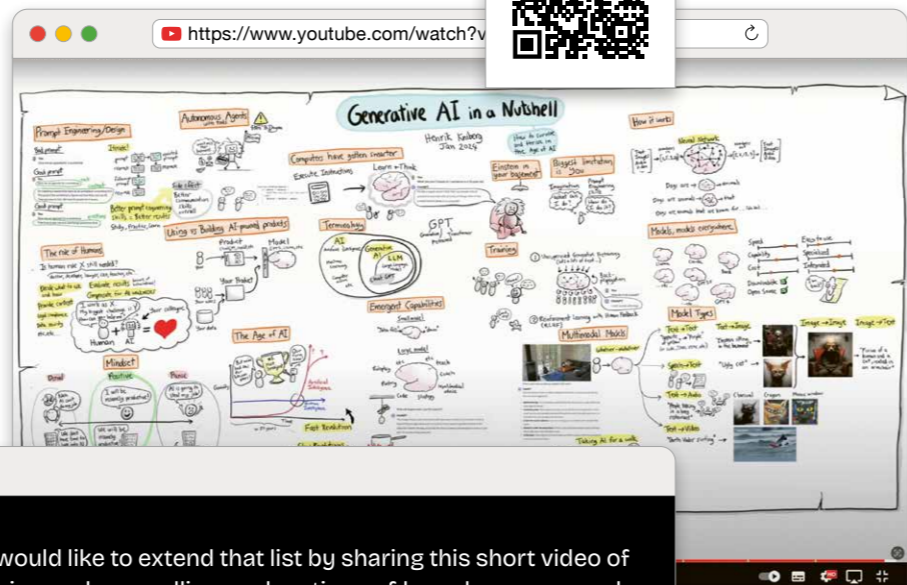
https://www.youtube.com/watch?v

Generative AI in a Nutshell

Henrik Kniberg
Jan 2024

How to survive and thrive in the Age of AI

Prompt Engineering/Design

Autonomous Agents

Computers have gotten smarter

Execute Instructions

Learn + Think

Einstein in your basement

Biggest limitation is You

How it works

Neural Network

Models, models everywhere

The role of Humans

Using vs Building AI-powered products

Product

Model

Your Product

Terminology

AI

Generative AI

LLM

GPT

Training

Emergent Capabilities

The Age of AI

Mindset

Denial

Positive

Panic

Fast Evolution

Multimodal Models

Model Types

Text → Text

Text → Image

Image → Image

Image → Text

Speech → Text

Text → Audio

Text → Video

Human + AI

Taking AI for a walk

would like to extend that list by sharing this short video of